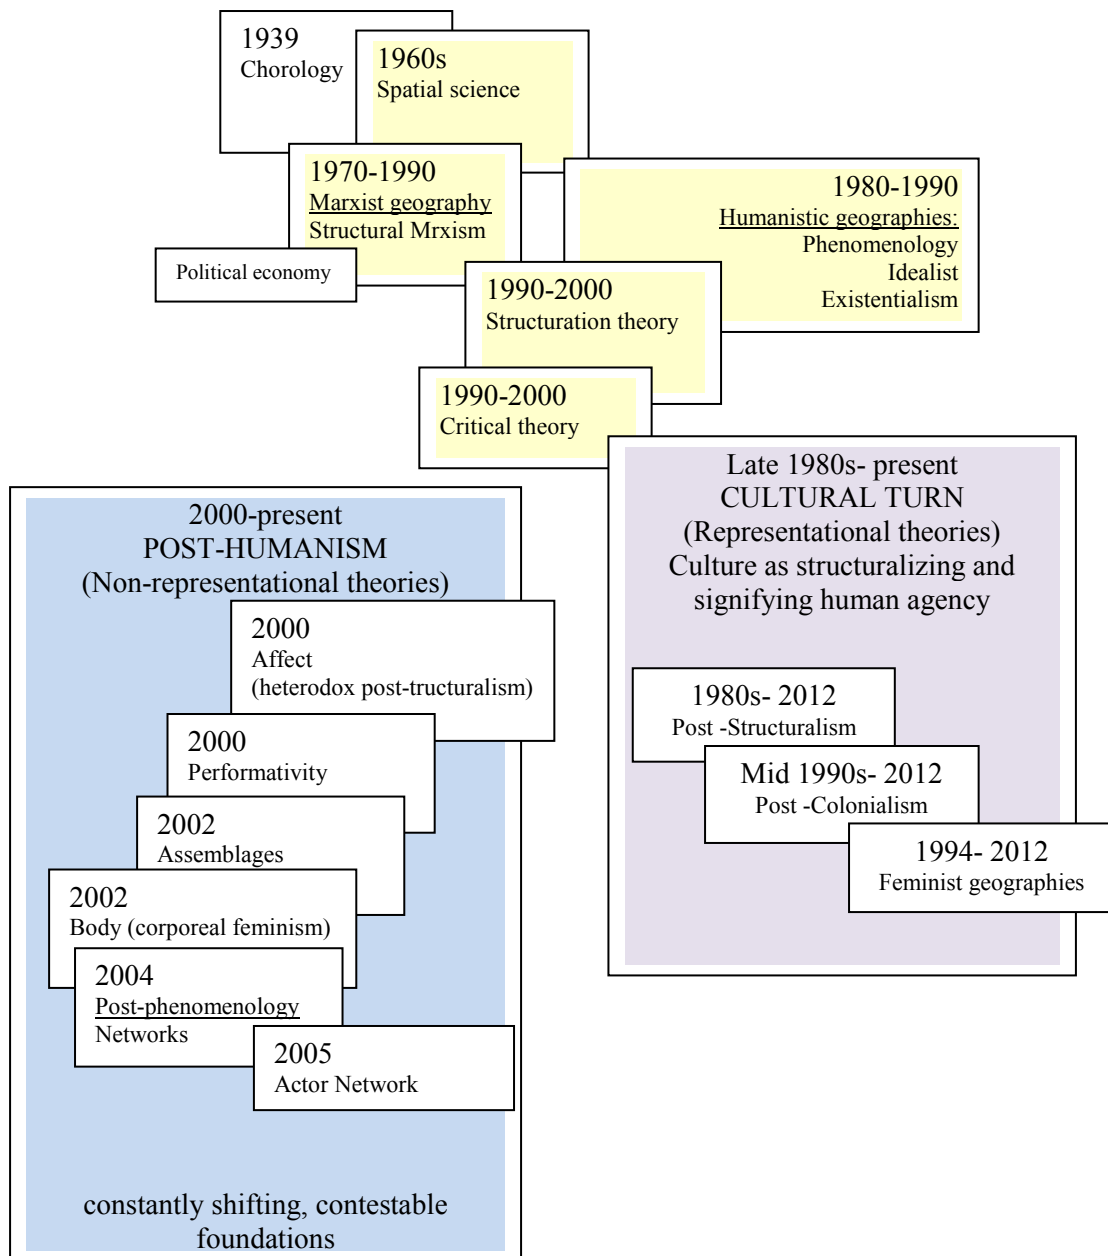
1939
Chorology

1960s
Spatial science

1970-1990
Marxist geography
Structural Mrxism

Political economy

1980-1990
Humanistic geographies:
Phenomenology
Idealist
Existentialism

1990-2000
Structuration theory

1990-2000
Critical theory

Late 1980s- present
CULTURAL TURN
(Representational theories)
Culture as structuralizing and signifying human agency

1980s- 2012
Post -Structuralism

Mid 1990s- 2012
Post -Colonialism

1994- 2012
Feminist geographies

2000-present
POST-HUMANISM
(Non-representational theories)

2000
Affect
(heterodox post-tructuralism)

2000
Performativity

2002
Assemblages

2002
Body (corporeal feminism)

2004
Post-phenomenology
Networks

2005
Actor Network

constantly shifting, contestable foundations